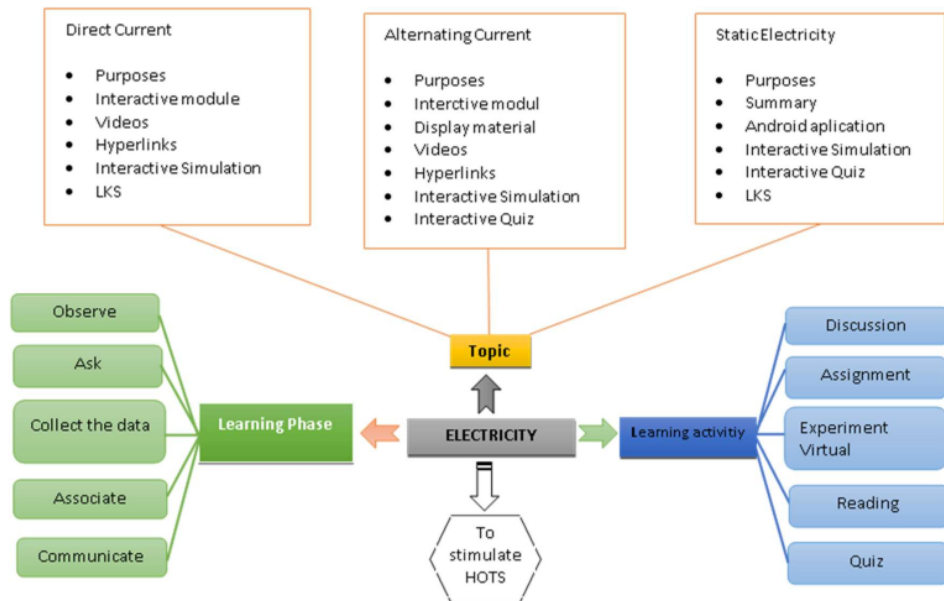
Direct Current

- Purposes
- Interactive module
- Videos
- Hyperlinks
- Interactive Simulation
- LKS

Alternating Current

- Purposes
- Interctive modul
- Display material
- Videos
- Hyperlinks
- Interactive Simulation
- Interactive Quiz

Static Electricity

- Purposes
- Summary
- Android aplication
- Interactive Simulation
- Interactive Quiz
- LKS

Topic

Observe

Ask

Collect the data

Associate

Communicate

Learning Phase

ELECTRICITY

Learning activitiy

Discussion

Assignment

Experiment Virtual

Reading

Quiz

To stimulate HOTS